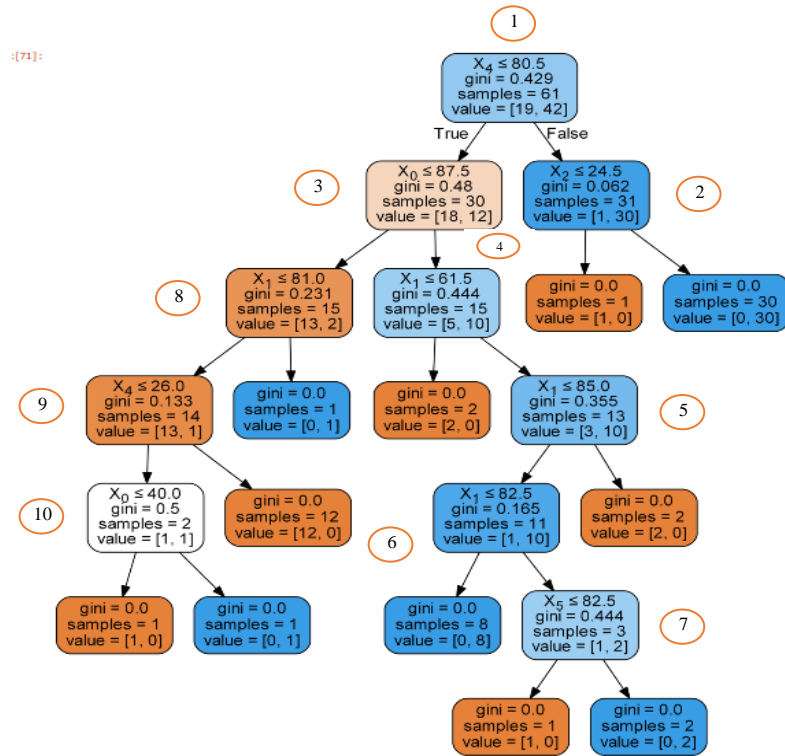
:[71]:

1

$X_4 \leq 80.5$
gini = 0.429
samples = 61
value = [19, 42]

True

False

3

$X_0 \leq 87.5$
gini = 0.48
samples = 30
value = [18, 12]

4

$X_2 \leq 24.5$
gini = 0.062
samples = 31
value = [1, 30]

2

8

$X_1 \leq 81.0$
gini = 0.231
samples = 15
value = [13, 2]

$X_1 \leq 61.5$
gini = 0.444
samples = 15
value = [5, 10]

gini = 0.0
samples = 1
value = [1, 0]

gini = 0.0
samples = 30
value = [0, 30]

9

$X_4 \leq 26.0$
gini = 0.133
samples = 14
value = [13, 1]

gini = 0.0
samples = 1
value = [0, 1]

gini = 0.0
samples = 2
value = [2, 0]

$X_1 \leq 85.0$
gini = 0.355
samples = 13
value = [3, 10]

5

10

$X_0 \leq 40.0$
gini = 0.5
samples = 2
value = [1, 1]

gini = 0.0
samples = 12
value = [12, 0]

6

$X_1 \leq 82.5$
gini = 0.165
samples = 11
value = [1, 10]

gini = 0.0
samples = 2
value = [2, 0]

gini = 0.0
samples = 1
value = [1, 0]

gini = 0.0
samples = 1
value = [0, 1]

gini = 0.0
samples = 8
value = [0, 8]

$X_5 \leq 82.5$
gini = 0.444
samples = 3
value = [1, 2]

7

gini = 0.0
samples = 1
value = [1, 0]

gini = 0.0
samples = 2
value = [0, 2]